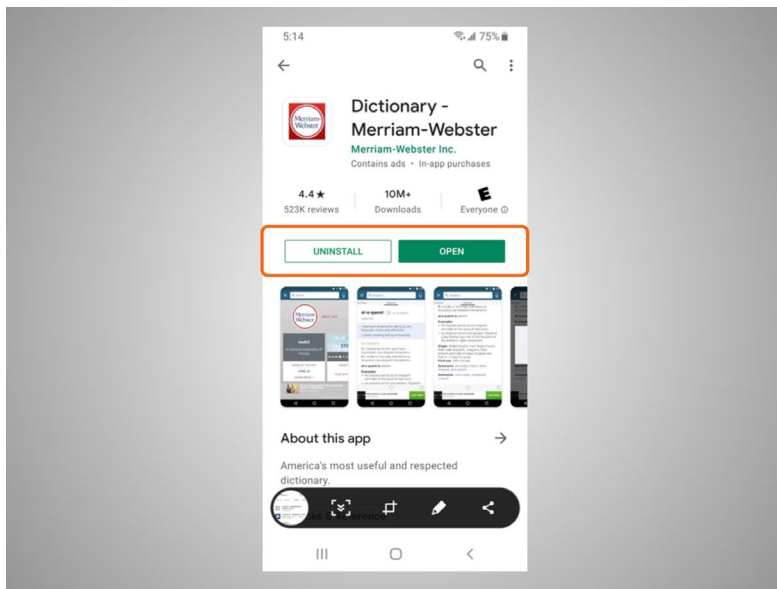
5:14

75%

Dictionary - Merriam-Webster

Merriam-Webster Inc.

Contains ads • In-app purchases

4.4 ★
523K reviews

10M+
Downloads

E
Everyone ⓘ

UNINSTALL

OPEN

About this app

America's most useful and respected dictionary.

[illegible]ks & Reference